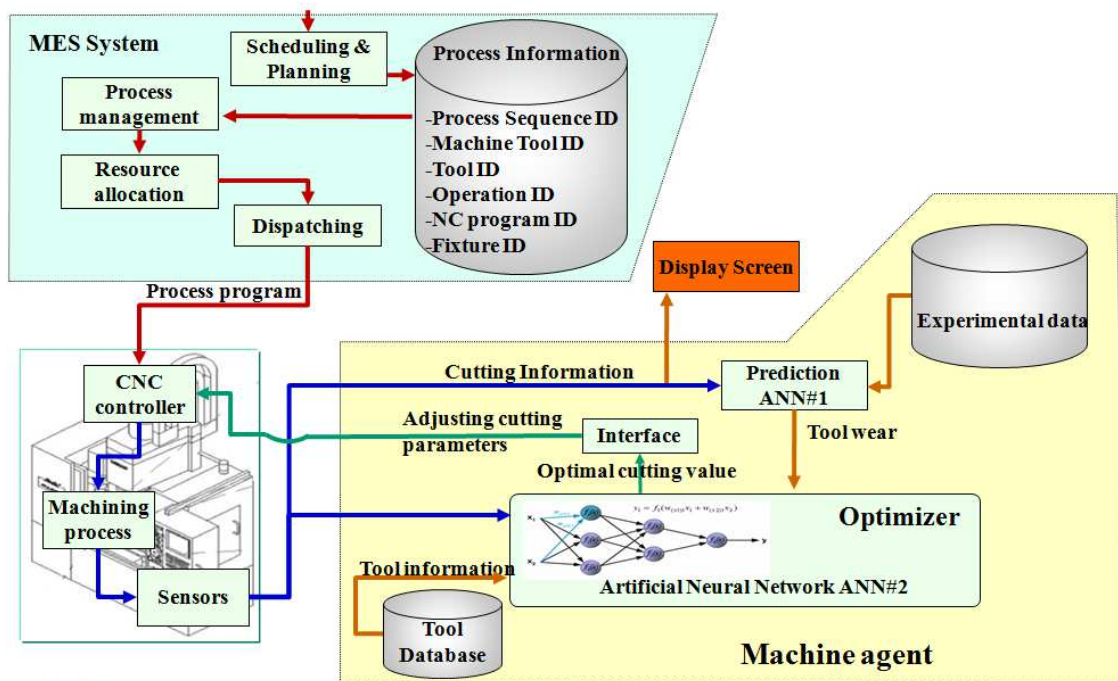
MES System

Scheduling & Planning

Process Information

-Process Sequence ID
-Machine Tool ID
-Tool ID
-Operation ID
-NC program ID
-Fixture ID

Process management

Resource allocation

Dispatching

Process program

Display Screen

Experimental data

CNC controller

Cutting Information

Prediction ANN#1

Adjusting cutting parameters

Interface

Tool wear

Optimal cutting value

Machining process

Optimizer

$y_1 = f_1(w_{(x1)1}x_1 + w_{(x2)1}x_2)$

Tool information

Sensors

Artificial Neural Network ANN#2

Tool Database

Machine agent